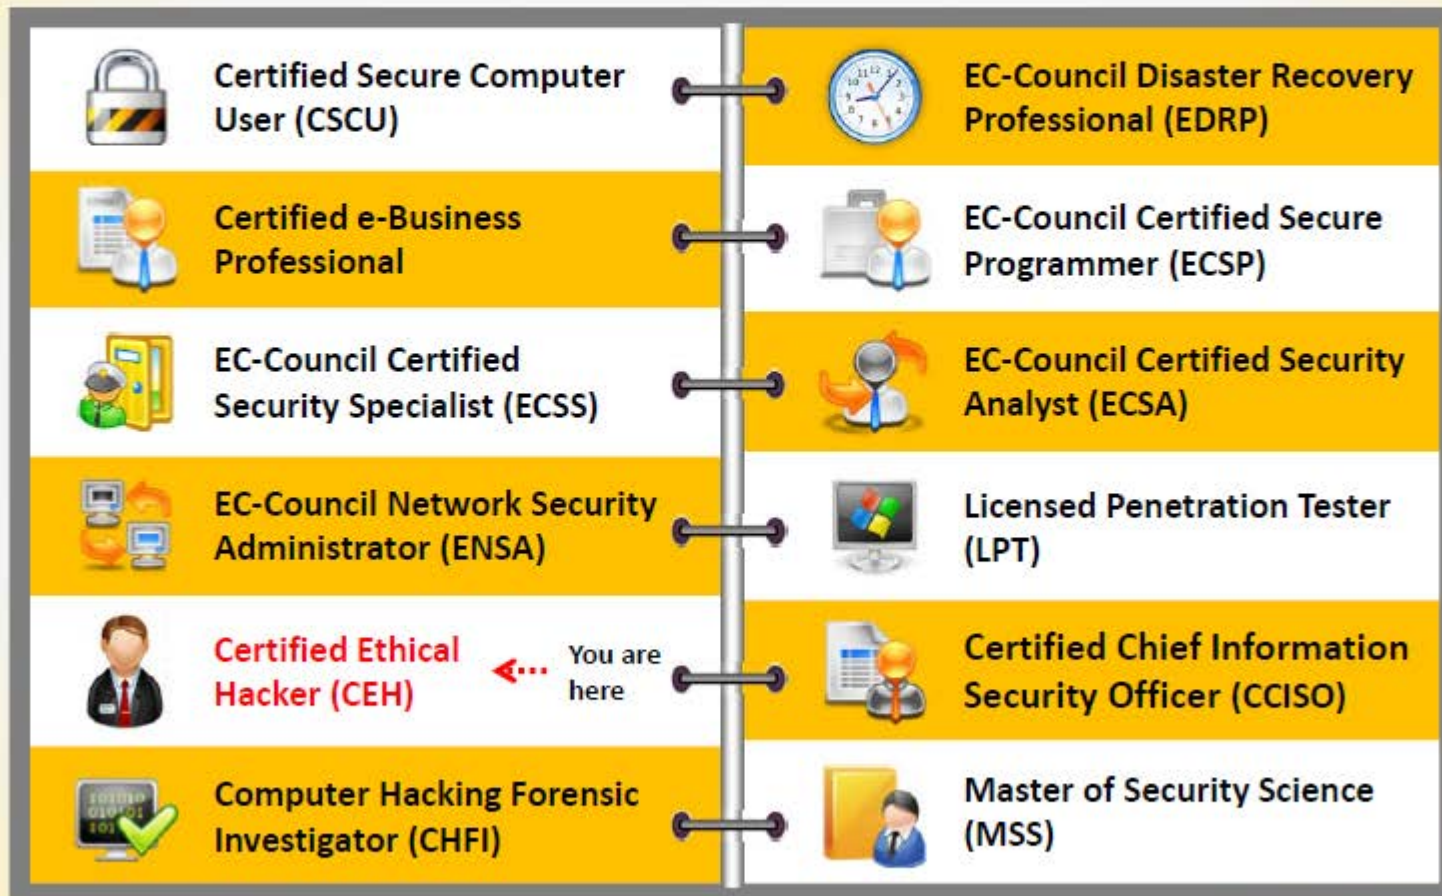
Certified Secure Computer User (CSCU)

Certified e-Business Professional

EC-Council Certified Security Specialist (ECSS)

EC-Council Network Security Administrator (ENSA)

Certified Ethical Hacker (CEH)

You are here

Computer Hacking Forensic Investigator (CHFI)

EC-Council Disaster Recovery Professional (EDRP)

EC-Council Certified Secure Programmer (ECSP)

EC-Council Certified Security Analyst (ECSA)

Licensed Penetration Tester (LPT)

Certified Chief Information Security Officer (CCISO)

Master of Security Science (MSS)